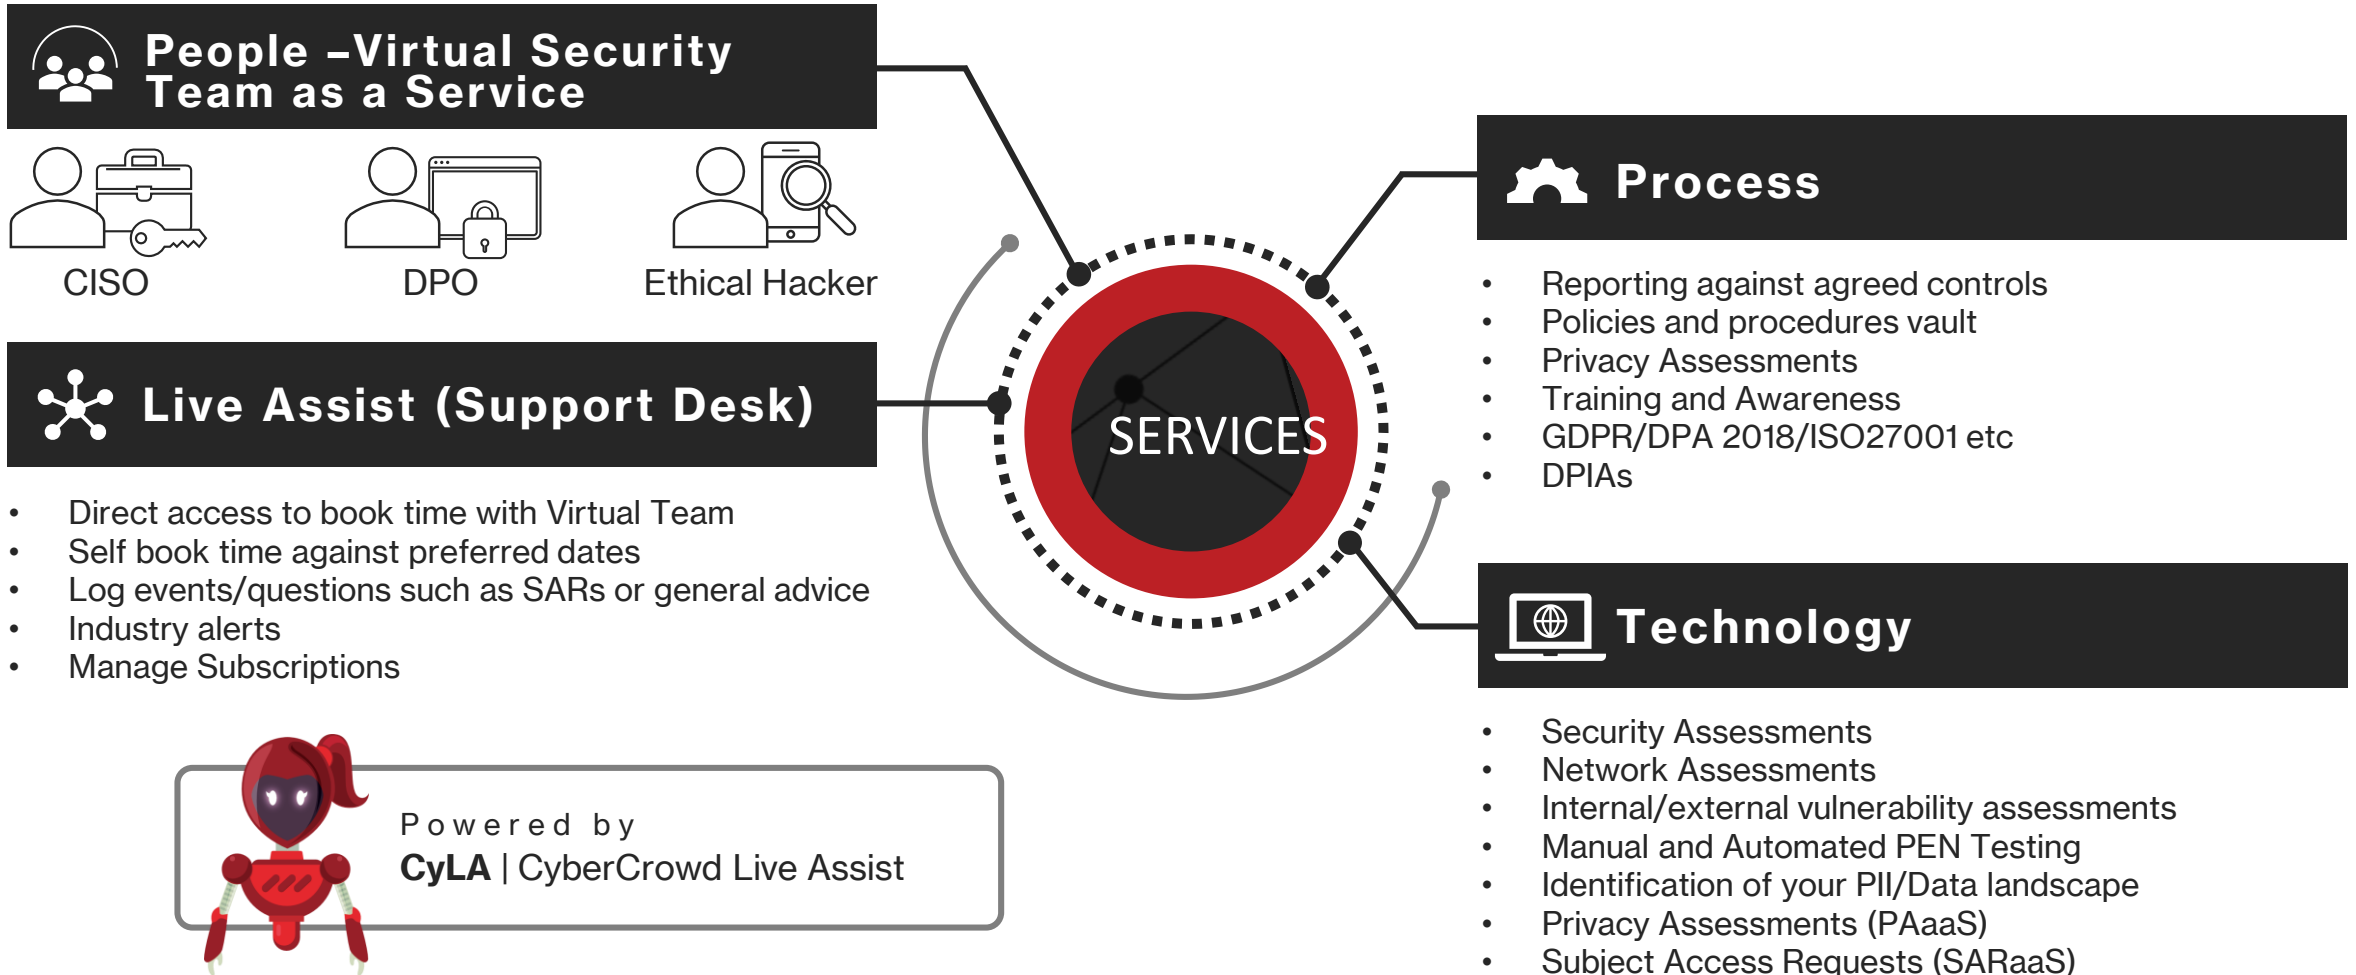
People –Virtual Security Team as a Service

CISO

DPO

Ethical Hacker

Live Assist (Support Desk)

- Direct access to book time with Virtual Team
- Self book time against preferred dates
- Log events/questions such as SARs or general advice
- Industry alerts
- Manage Subscriptions

Powered by
CyLA | CyberCrowd Live Assist

SERVICES

Process

- Reporting against agreed controls
- Policies and procedures vault
- Privacy Assessments
- Training and Awareness
- GDPR/DPA 2018/ISO27001 etc
- DPIAs

Technology

- Security Assessments
- Network Assessments
- Internal/external vulnerability assessments
- Manual and Automated PEN Testing
- Identification of your PII/Data landscape
- Privacy Assessments (PAaaS)
- Subject Access Requests (SARaaS)